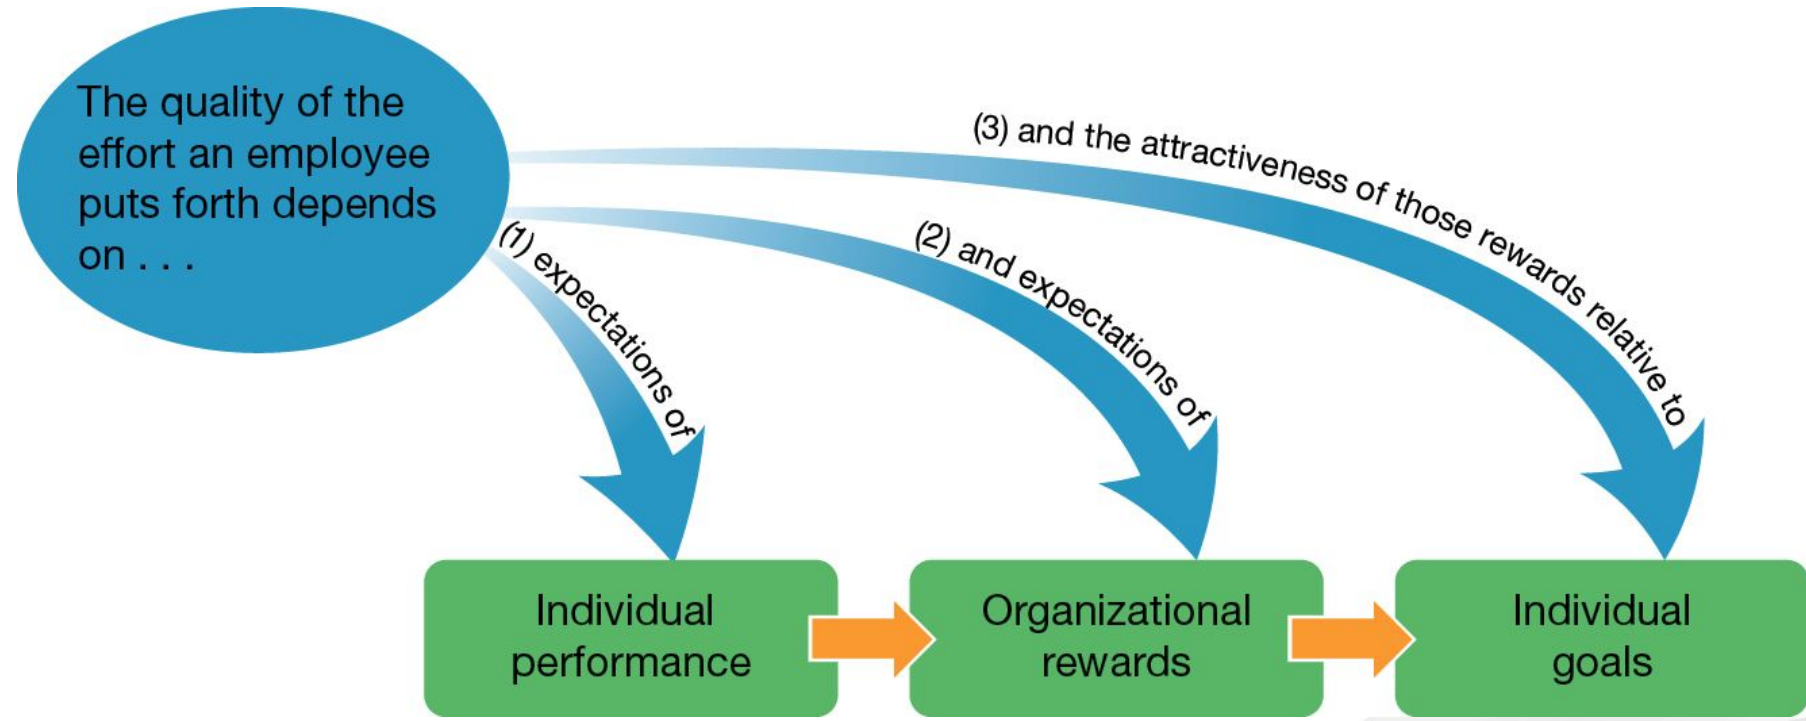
The quality of the effort an employee puts forth depends on . . .

(1) expectations of

(2) and expectations of

(3) and the attractiveness of those rewards relative to

Individual performance

Organizational rewards

Individual goals